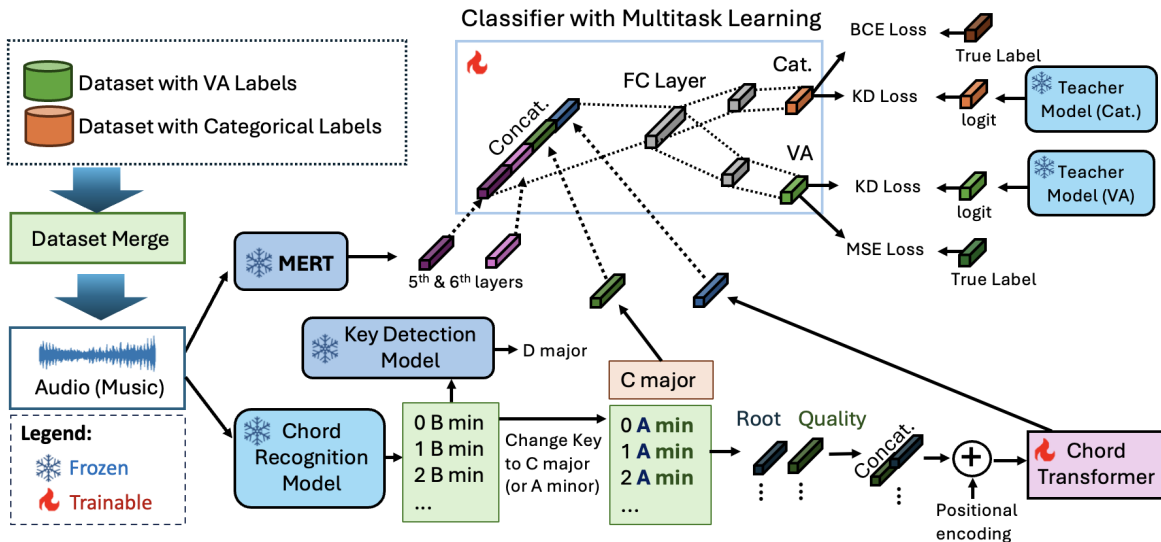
Classifier with Multitask Learning

Dataset with VA Labels

Dataset with Categorical Labels

Dataset Merge

Audio (Music)

Legend:

Frozen

Trainable

MERT

$5^{th}$ & $6^{th}$ layers

Concat.

FC Layer

Cat.

VA

BCE Loss

True Label

KD Loss

logit

Teacher Model (Cat.)

KD Loss

logit

Teacher Model (VA)

MSE Loss

True Label

Key Detection Model

D major

C major

Chord Recognition Model

0 B min
1 B min
2 B min
...

Change Key to C major (or A minor)

0 A min
1 A min
2 A min
...

Root

Quality

Concat.

Positional encoding

Chord Transformer